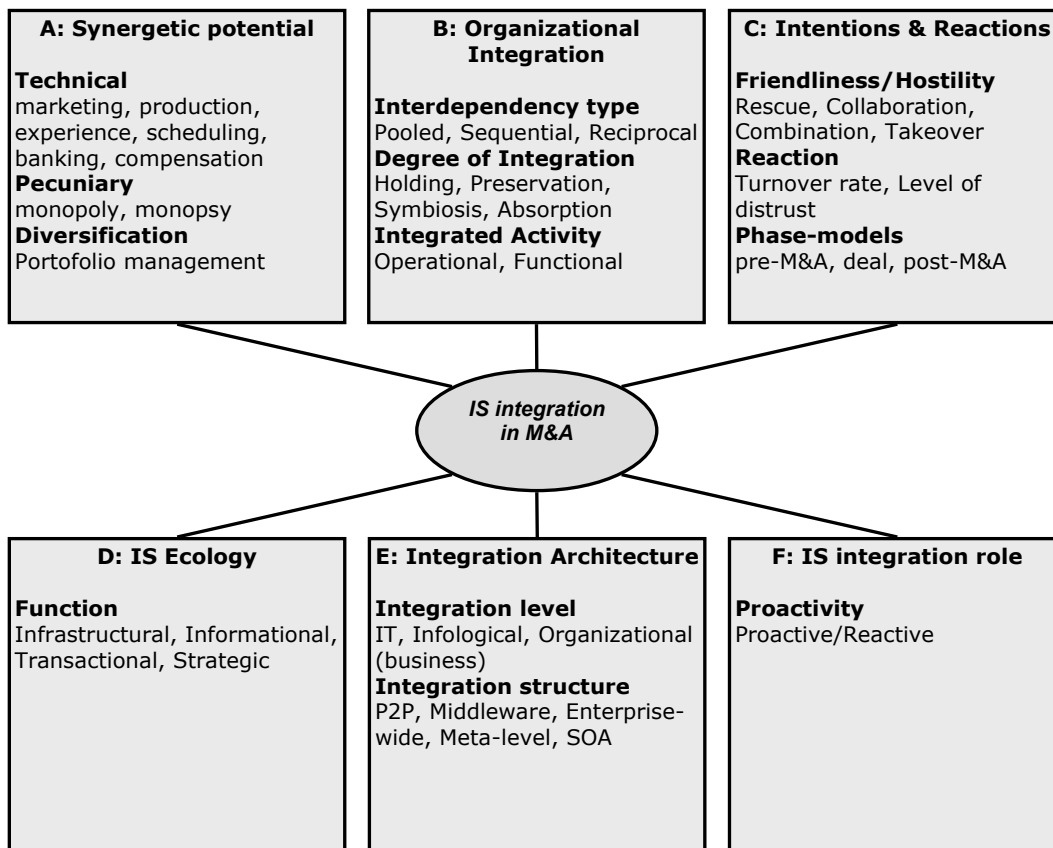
A: Synergetic potential

Technical
marketing, production, experience, scheduling, banking, compensation
Pecuniary
monopoly, monopsy
Diversification
Portofolio management

B: Organizational Integration

Interdependency type
Pooled, Sequential, Reciprocal
Degree of Integration
Holding, Preservation, Symbiosis, Absorption
Integrated Activity
Operational, Functional

C: Intentions & Reactions

Friendliness/Hostility
Rescue, Collaboration, Combination, Takeover
Reaction
Turnover rate, Level of distrust
Phase-models
pre-M&A, deal, post-M&A

IS integration in M&A

D: IS Ecology

Function
Infrastructural, Informational, Transactional, Strategic

E: Integration Architecture

Integration level
IT, Infological, Organizational (business)
Integration structure
P2P, Middleware, Enterprise-wide, Meta-level, SOA

F: IS integration role

Proactivity
Proactive/Reactive